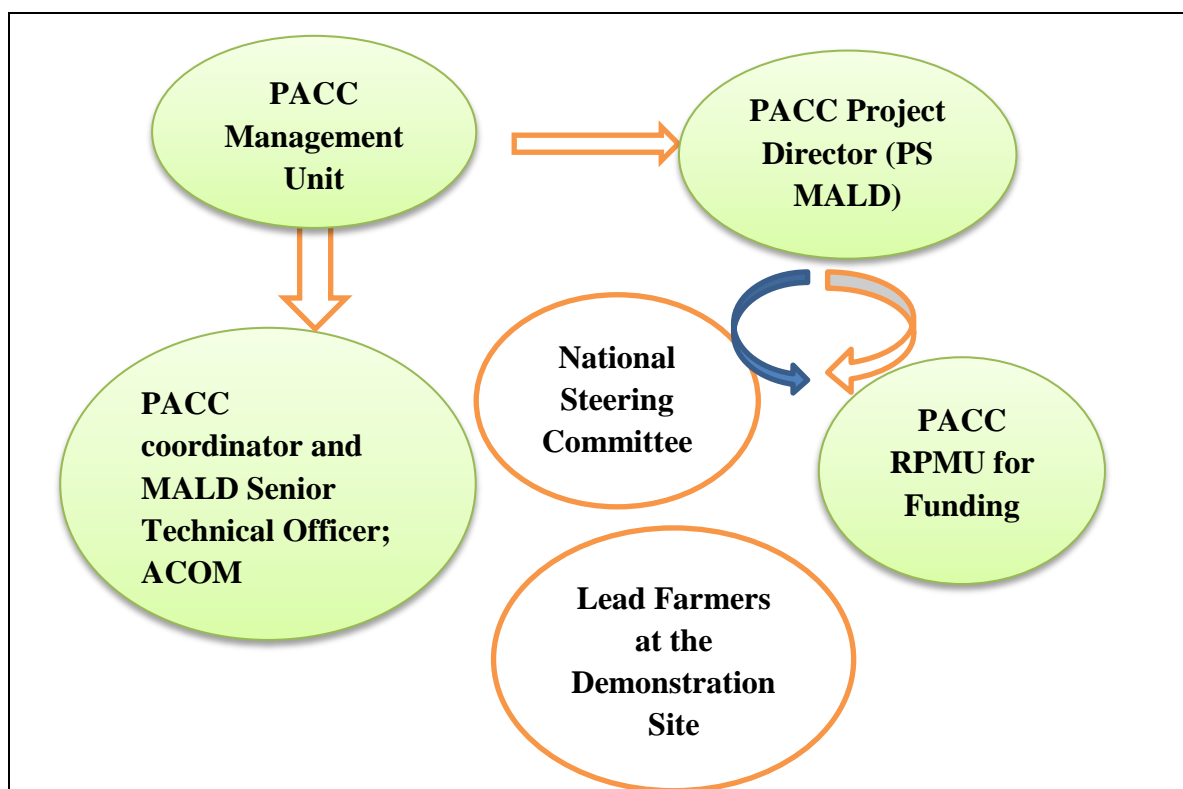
PACC Management Unit

PACC Project Director (PS MALD)

PACC coordinator and MALD Senior Technical Officer; ACOM

National Steering Committee

PACC RPMU for Funding

Lead Farmers at the Demonstration Site